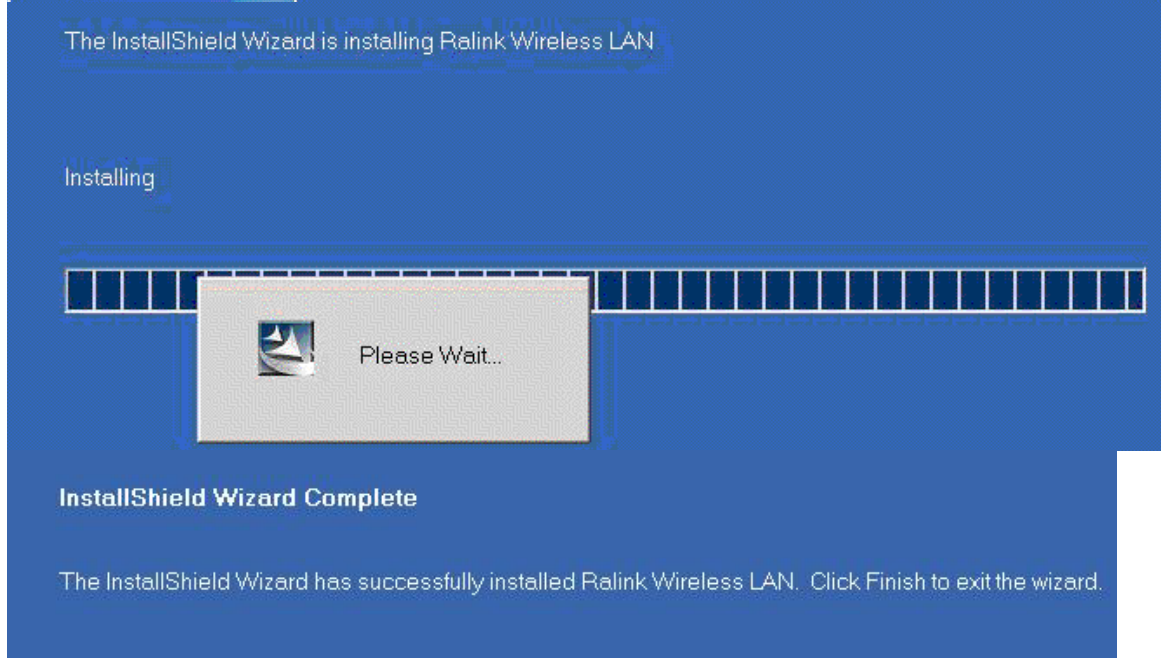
The InstallShield Wizard is installing Ralink Wireless LAN

Installing

Please Wait...

InstallShield Wizard Complete

The InstallShield Wizard has successfully installed Ralink Wireless LAN. Click Finish to exit the wizard.